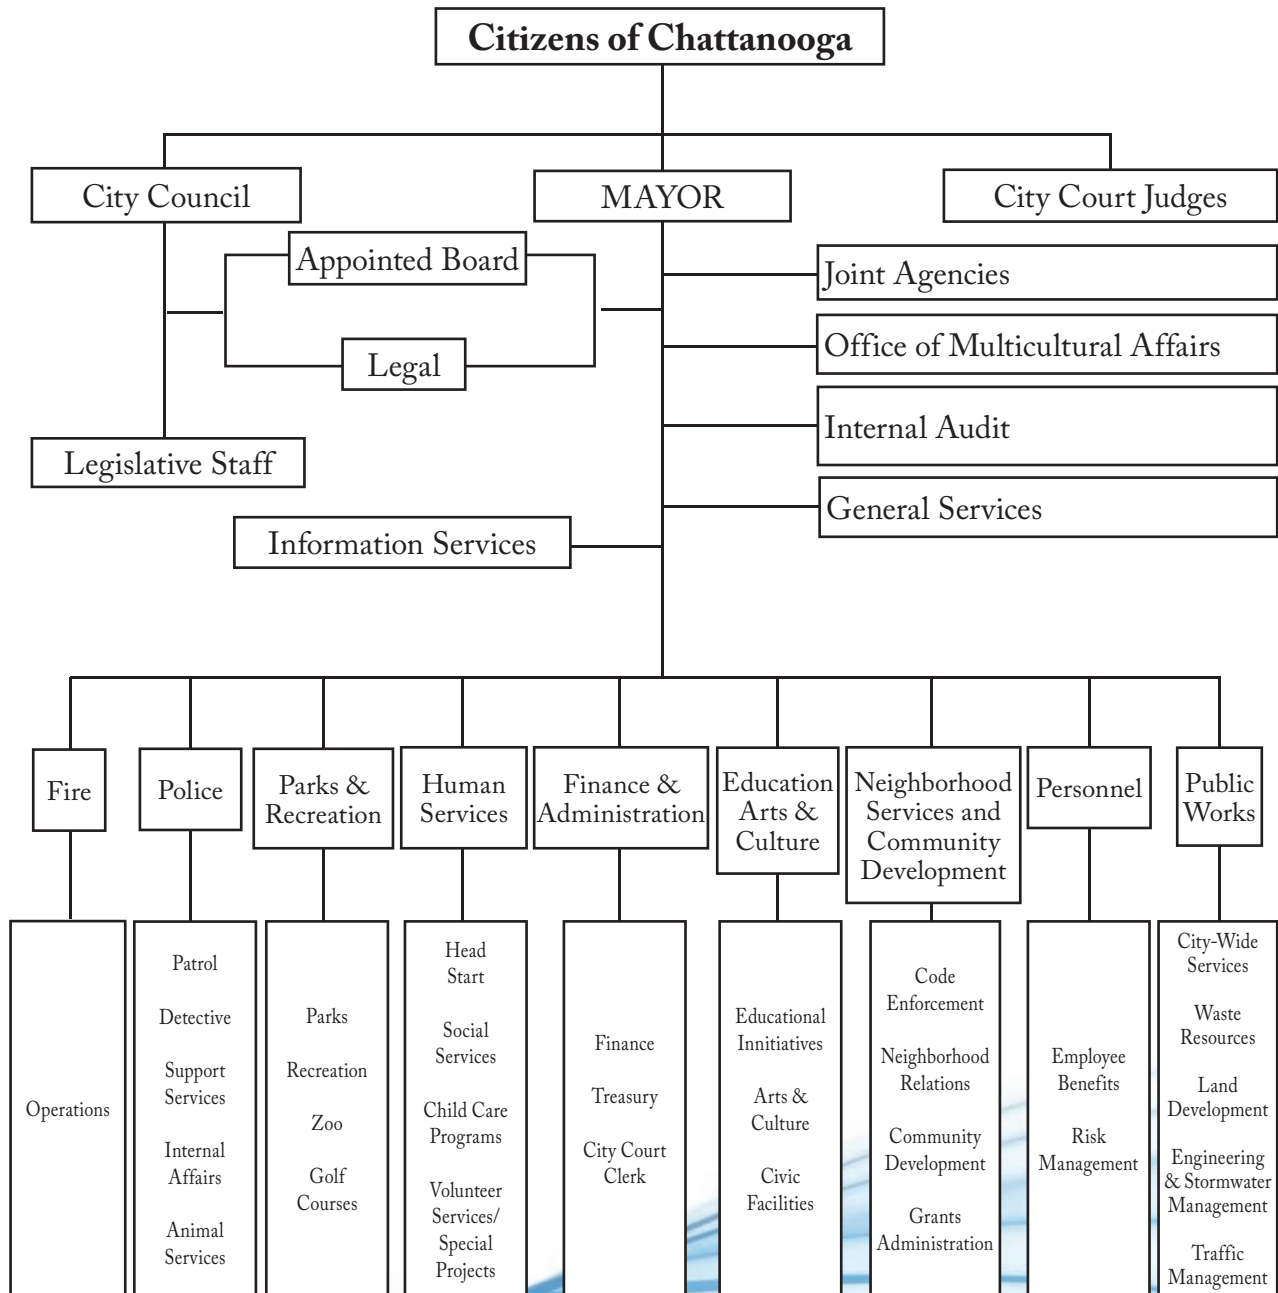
Citizens of Chattanooga

City Council

MAYOR

City Court Judges

Appointed Board

Legal

Legislative Staff

Joint Agencies

Office of Multicultural Affairs

Internal Audit

General Services

Information Services

Fire

Operations

Police

Patrol

Detective

Support Services

Internal Affairs

Animal Services

Parks & Recreation

Parks

Recreation

Zoo

Golf Courses

Human Services

Head Start

Social Services

Child Care Programs

Volunteer Services/ Special Projects

Finance & Administration

Finance

Treasury

City Court Clerk

Education Arts & Culture

Educational Innitiatives

Arts & Culture

Civic Facilities

Neighborhood Services and Community Development

Code Enforcement

Neighborhood Relations

Community Development

Grants Administration

Personnel

Employee Benefits

Risk Management

Public Works

City-Wide Services

Waste Resources

Land Development

Engineering & Stormwater Management

Traffic Management